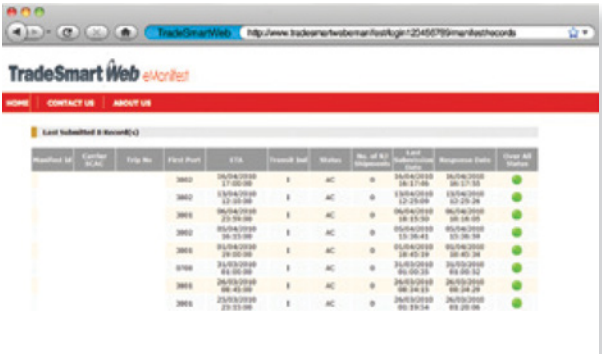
TradeSmartWeb http://www.tradesmartwebemanifest/login=23456789manifest/records

TradeSmart Web eManifest

HOME | CONTACT US | ABOUT US

Last Submitted 8 Record(s)

| Manifest Id | Carrier SCAC | Trip No | First Port | ETA | Transit Ind | Status | No. of KI Shipments | Last Submission Date | Response Date | Over All Status |
|---|---|---|---|---|---|---|---|---|---|---|
| | | | 3802 | 16/04/2010 17:00:00 | 1 | AC | 0 | 16/04/2010 16:17:06 | 16/04/2010 16:17:33 | |
| | | | 3802 | 13/04/2010 12:10:00 | 1 | AC | 0 | 13/04/2010 12:25:09 | 13/04/2010 12:25:26 | |
| | | | 3801 | 06/04/2010 23:59:00 | 1 | AC | 0 | 06/04/2010 16:15:50 | 06/04/2010 16:16:05 | |
| | | | 3802 | 05/04/2010 16:55:00 | 1 | AC | 0 | 05/04/2010 15:38:41 | 05/04/2010 15:38:59 | |
| | | | 3801 | 01/04/2010 20:00:00 | 1 | AC | 0 | 01/04/2010 18:45:19 | 01/04/2010 18:45:34 | |
| | | | 0700 | 31/03/2010 01:00:00 | 1 | AC | 0 | 31/03/2010 01:00:35 | 31/03/2010 01:00:52 | |
| | | | 3801 | 26/03/2010 06:45:00 | 1 | AC | 0 | 26/03/2010 08:24:05 | 26/03/2010 08:24:25 | |
| | | | 3801 | 25/03/2010 23:15:00 | 1 | AC | 0 | 26/03/2010 01:19:54 | 26/03/2010 01:20:06 | |